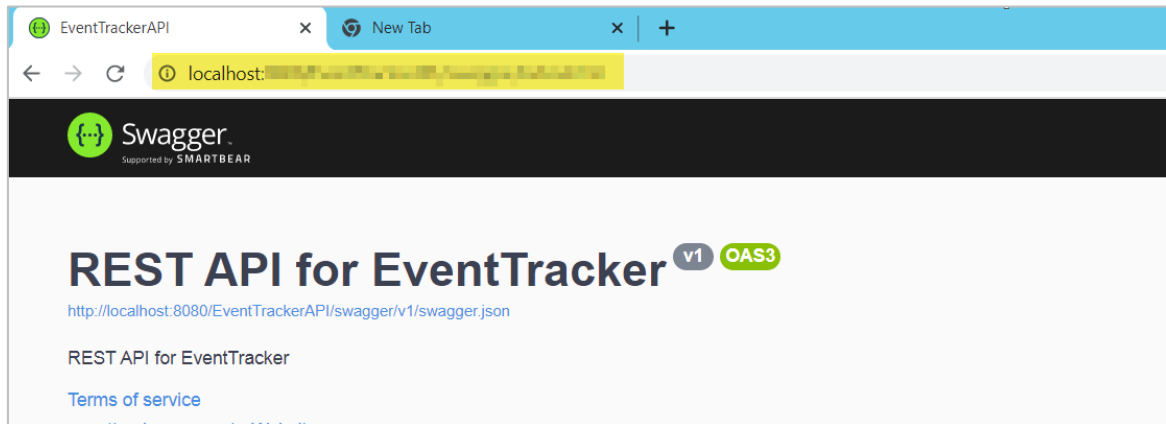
EventTrackerAPI ×
New Tab ×
+

localhost:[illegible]

Swagger
Supported by SMARTBEAR

REST API for EventTracker v1 OAS3

http://localhost:8080/EventTrackerAPI/swagger/v1/swagger.json

REST API for EventTracker

Terms of service

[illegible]